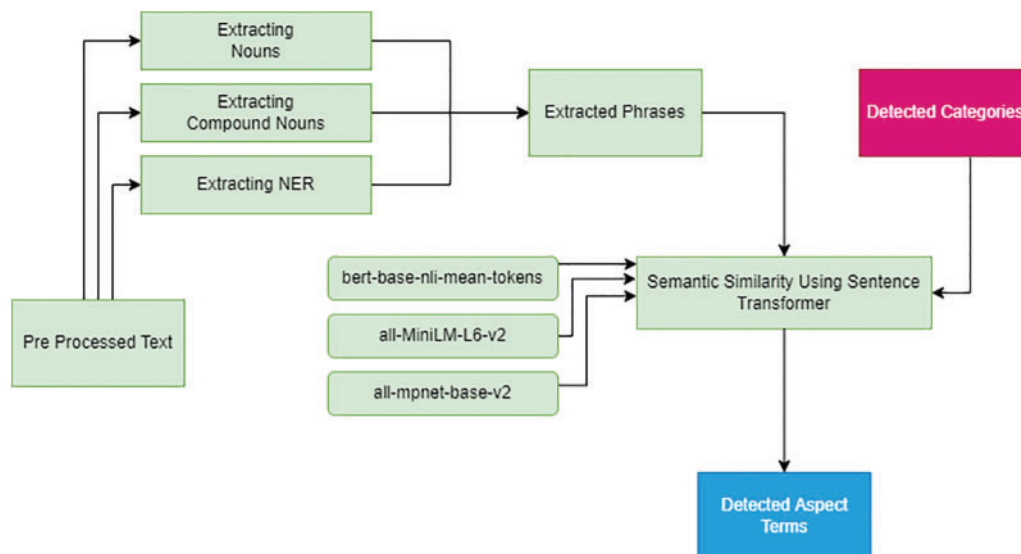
Extracting Nouns

Extracting Compound Nouns

Extracting NER

Extracted Phrases

Detected Categories

Pre Processed Text

bert-base-nli-mean-tokens

all-MiniLM-L6-v2

all-mpnet-base-v2

Semantic Similarity Using Sentence Transformer

Detected Aspect Terms